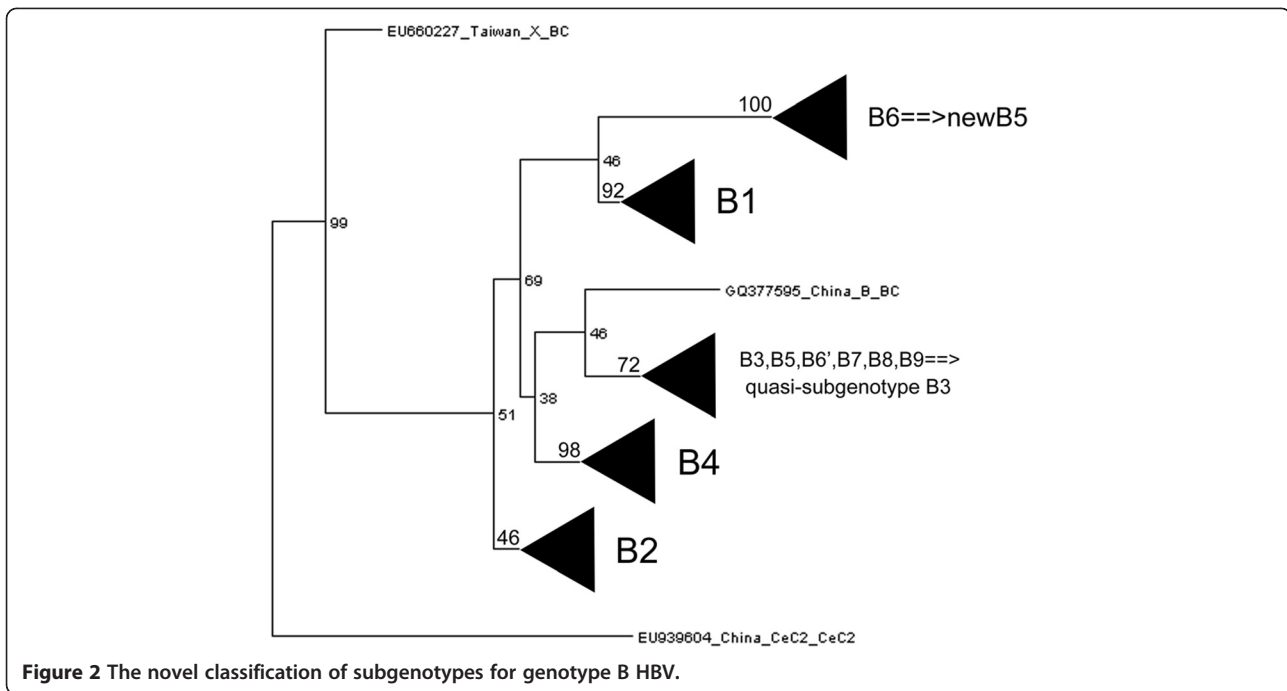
EU660227_Taiwan_X_BC

100

B6==>newB5

46

92

B1

99

69

GQ377595_China_B_BC

46

72

B3,B5,B6',B7,B8,B9==> quasi-subgenotype B3

38

51

98

B4

46

B2

EU939604_China_CeC2_CeC2

**Figure 2** The novel classification of subgenotypes for genotype B HBV.